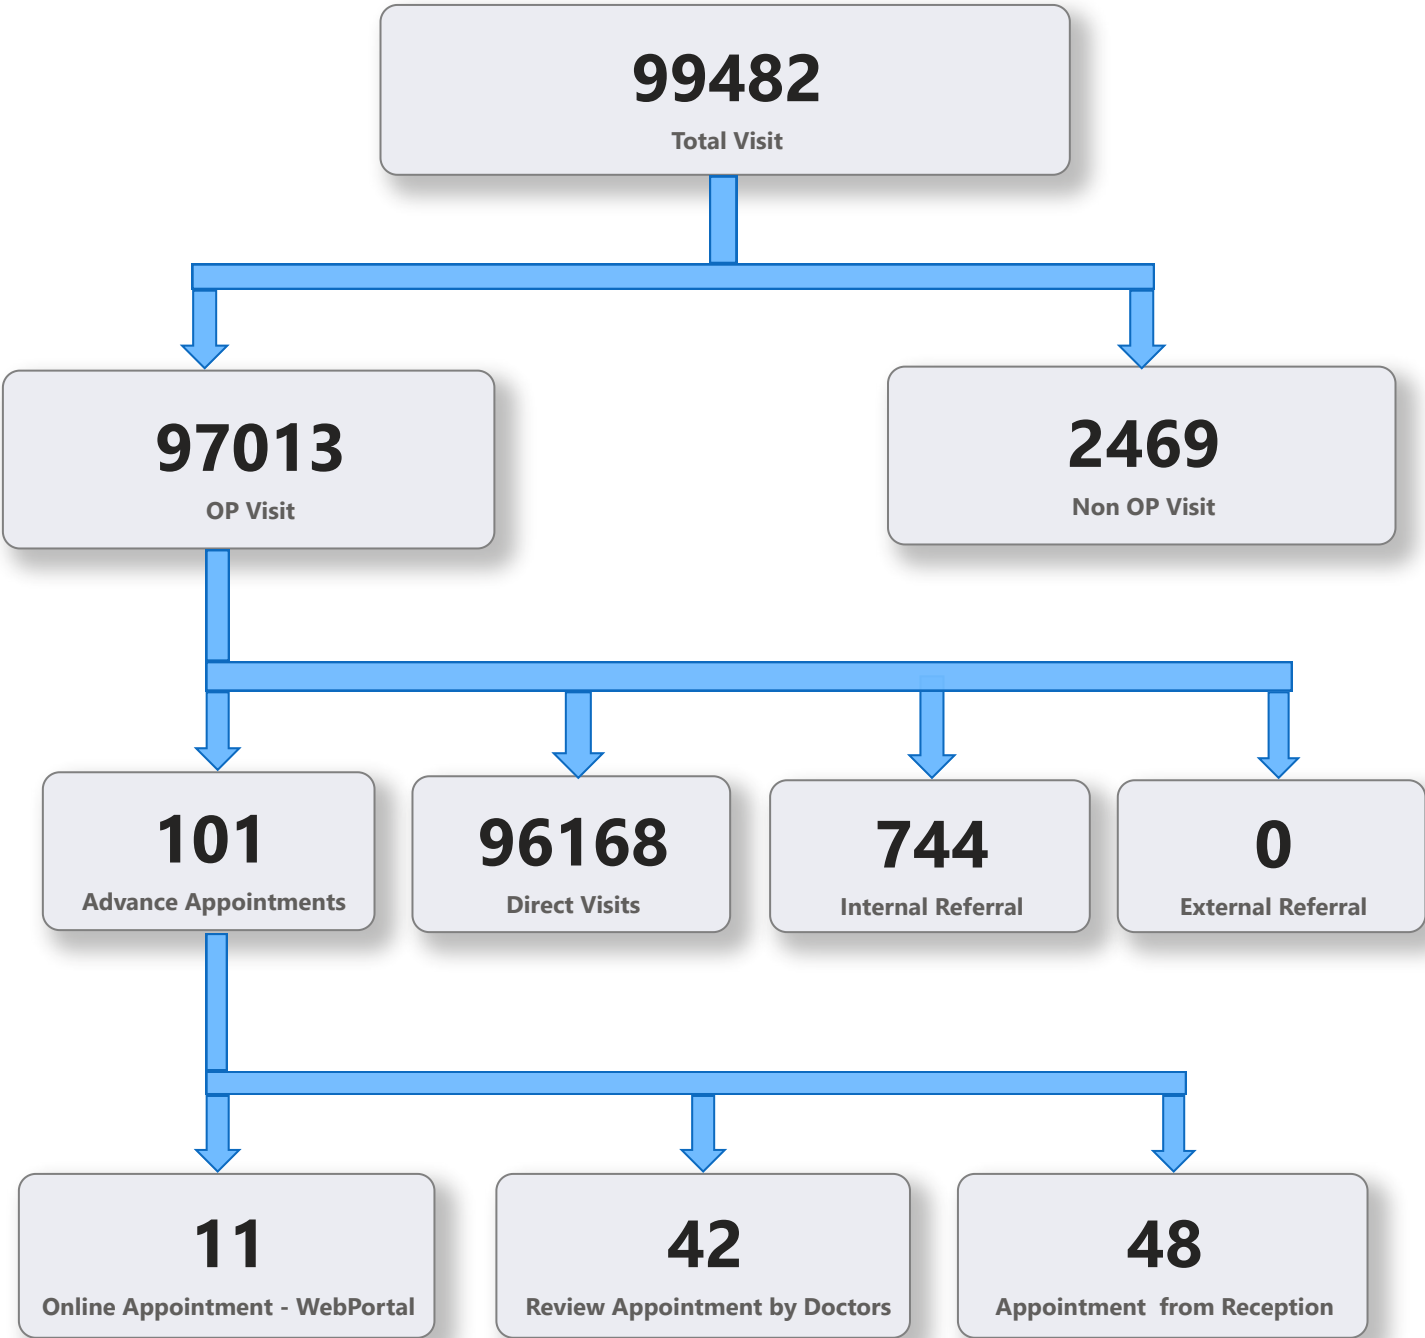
99482
Total Visit

97013
OP Visit

2469
Non OP Visit

101
Advance Appointments

96168
Direct Visits

744
Internal Referral

0
External Referral

11
Online Appointment - WebPortal

42
Review Appointment by Doctors

48
Appointment from Reception